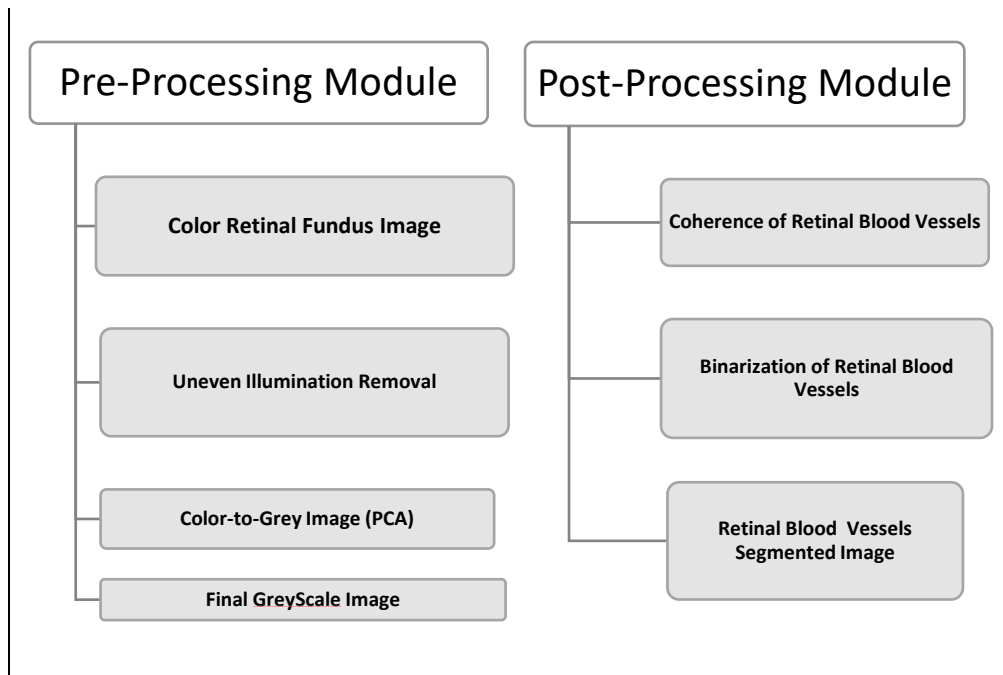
Pre-Processing Module

Color Retinal Fundus Image

Uneven Illumination Removal

Color-to-Grey Image (PCA)

Final GreyScale Image

Post-Processing Module

Coherence of Retinal Blood Vessels

Binarization of Retinal Blood Vessels

Retinal Blood Vessels Segmented Image